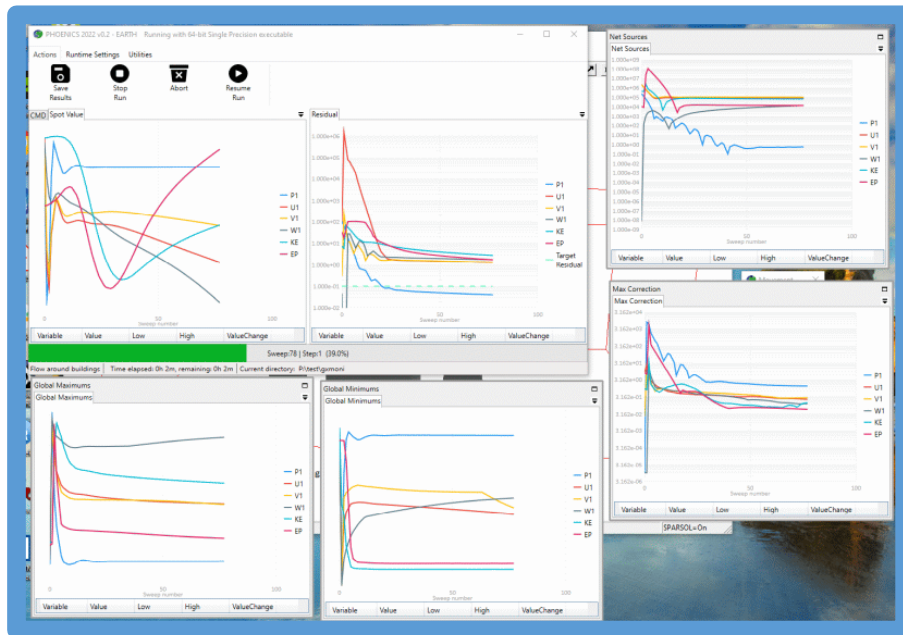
PHOENICS 2022 v0.2 - EARTH Running with 64-bit Single Precision executable

Actions Runtime Settings Utilities

Save Results
Stop Run
Abort
Resume Run

CMD Spot Value

P1
U1
V1
W1
KE
EP

0
50
100
Sweep number

| Variable | Value | Low | High | ValueChange |
|---|---|---|---|---|

Residual

1.000e+06
1.000e+05
1.000e+04
1.000e+03
1.000e+02
1.000e+01
1.000e+00
1.000e-01
1.000e-02

P1
U1
V1
W1
KE
EP
Target Residual

0
50
100
Sweep number

| Variable | Value | Low | High | ValueChange |
|---|---|---|---|---|

Sweep:78 | Step:1 (39.0%)

Flow around buildings | Time elapsed: 0h 2m, remaining: 0h 2m | Current directory: P:\test\gsmoni

Net Sources
Net Sources

1.000e+09
1.000e+08
1.000e+07
1.000e+06
1.000e+05
1.000e+04
1.000e+03
1.000e+02
1.000e+01
1.000e+00
1.000e-01
1.000e-02
1.000e-03
1.000e-04
1.000e-05
1.000e-06
1.000e-07
1.000e-08

P1
U1
V1
W1
KE
EP

0
50
100
Sweep number

| Variable | Value | Low | High | ValueChange |
|---|---|---|---|---|

Max Correction
Max Correction

3.162e+04
3.162e+03
3.162e+02
3.162e+01
3.162e+00
3.162e-01
3.162e-02
3.162e-03
3.162e-04
3.162e-05
3.162e-06

P1
U1
V1
W1
KE
EP

0
50
100
Sweep number

| Variable | Value | Low | High | ValueChange |
|---|---|---|---|---|

$PARSOL=On

Global Maximums
Global Maximums

P1
U1
V1
W1
KE
EP

0
50
100
Sweep number

| Variable | Value | Low | High | ValueChange |
|---|---|---|---|---|

Global Minimums
Global Minimums

P1
U1
V1
W1
KE
EP

0
50
100
Sweep number

| Variable | Value | Low | High | ValueChange |
|---|---|---|---|---|